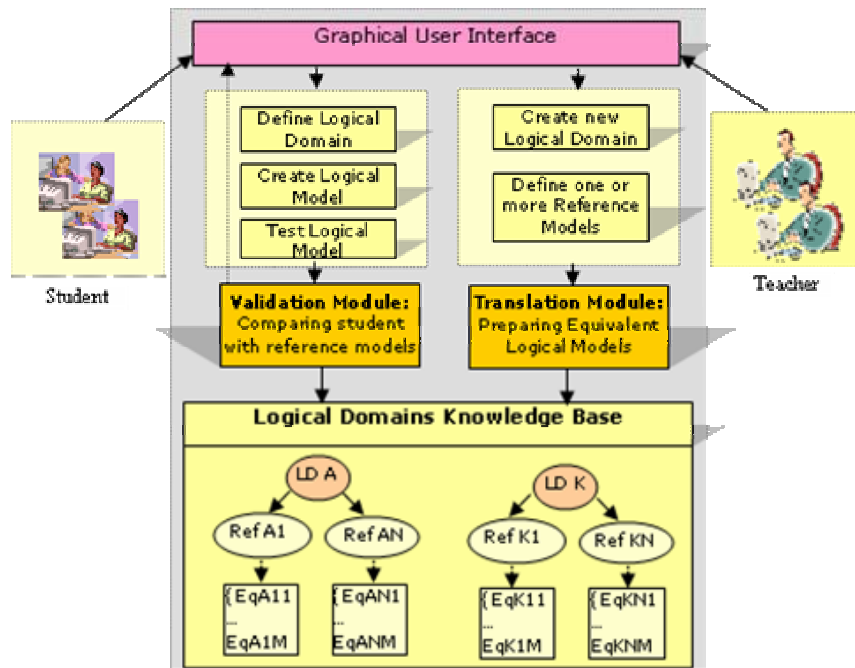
Graphical User Interface

Define Logical Domain

Create Logical Model

Test Logical Model

Create new Logical Domain

Define one or more Reference Models

Student

Teacher

Validation Module: Comparing student with reference models

Translation Module: Preparing Equivalent Logical Models

Logical Domains Knowledge Base

LD A

LD K

Ref A1

Ref AN

Ref K1

Ref KN

{EqA11 ... EqA1M

{EqAN1 ... EqANM

{EqK11 ... EqK1M

{EqKN1 ... EqKNM